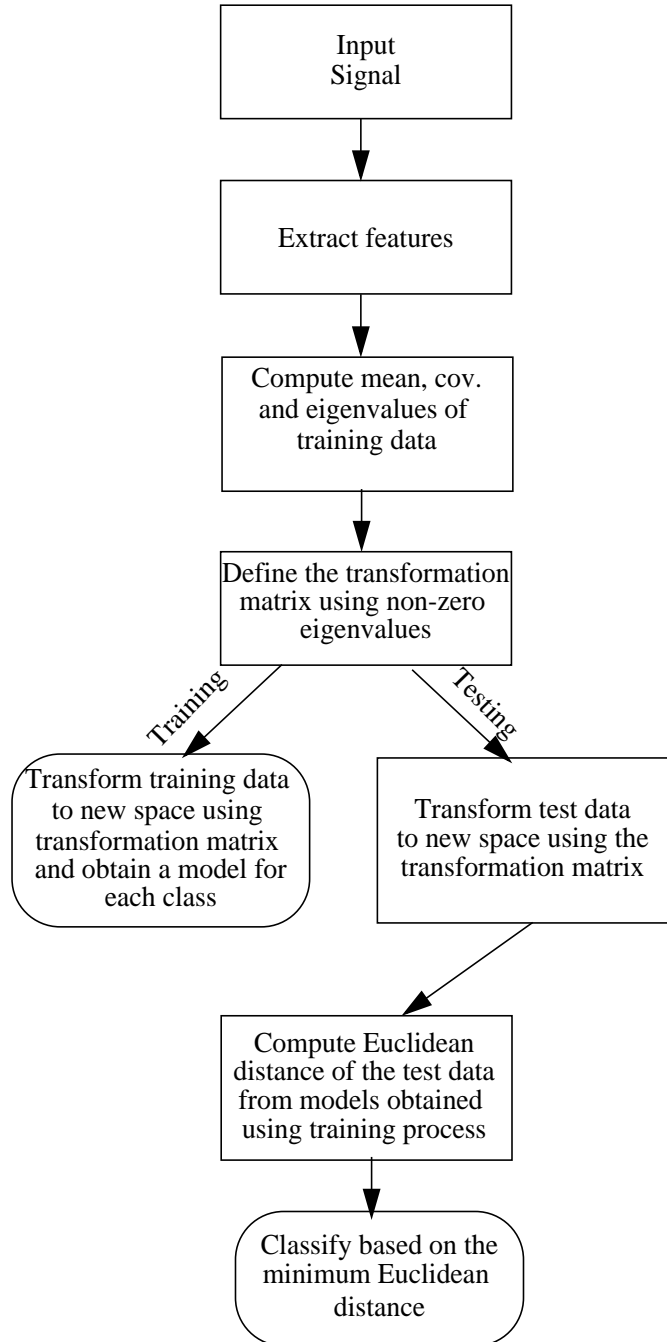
Input Signal

Extract features

Compute mean, cov. and eigenvalues of training data

Define the transformation matrix using non-zero eigenvalues

Training

Testing

Transform training data to new space using transformation matrix and obtain a model for each class

Transform test data to new space using the transformation matrix

Compute Euclidean distance of the test data from models obtained using training process

Classify based on the minimum Euclidean distance